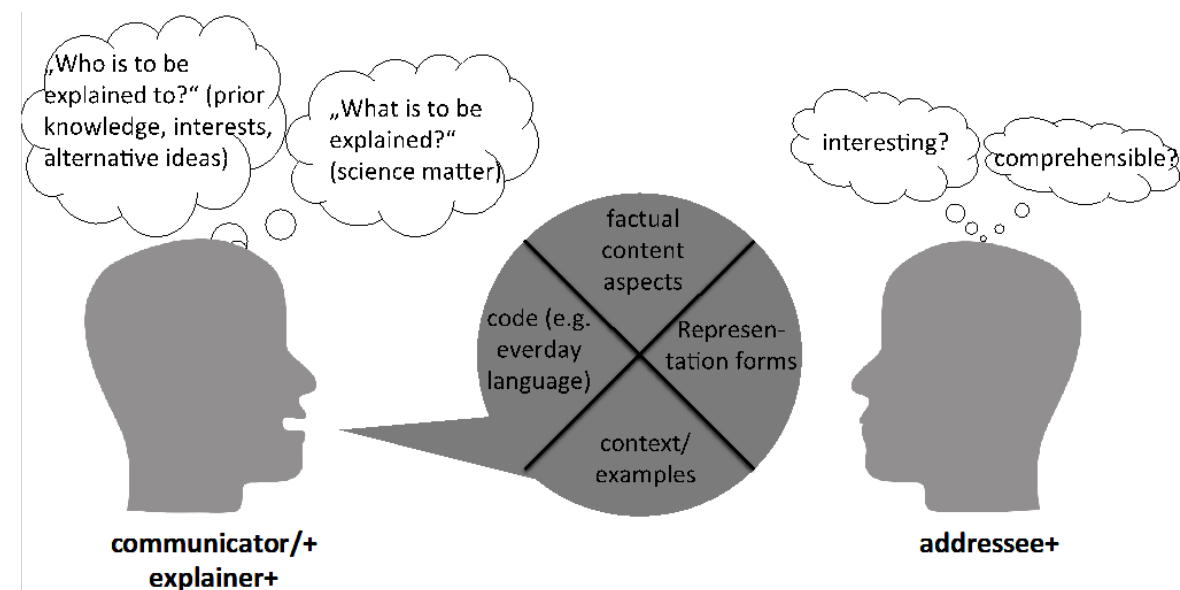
„Who is to be explained to?“ (prior knowledge, interests, alternative ideas)

„What is to be explained?“ (science matter)

interesting?

comprehensible?

factual content aspects

code (e.g. everday language)

Representation forms

context/ examples

communicator/+ explainer+

addressee+